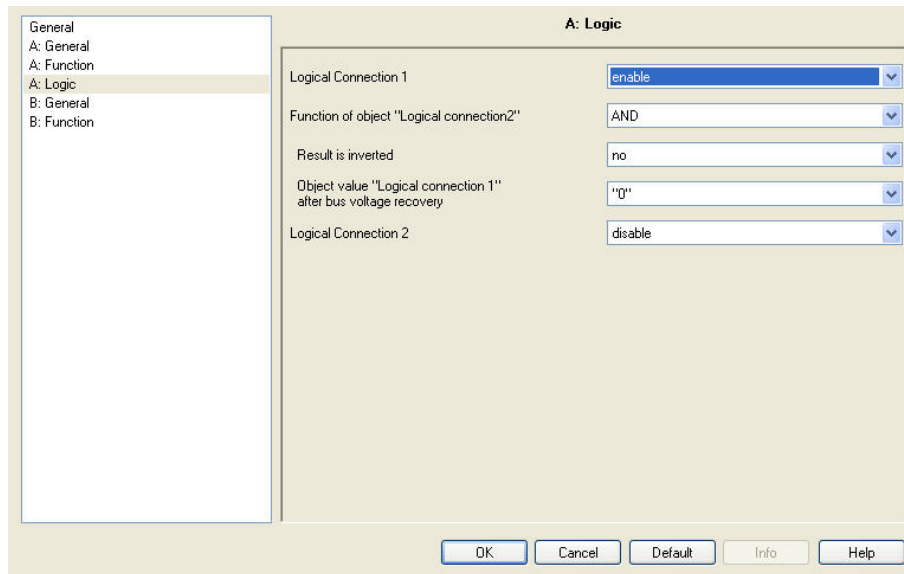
General
A: General
A: Function
A: Logic
B: General
B: Function

A: Logic

Logical Connection 1 | enable

Function of object "Logical connection2" | AND

Result is inverted | no

Object value "Logical connection 1" after bus voltage recovery | "0"

Logical Connection 2 | disable

OK
Cancel
Default
Info
Help